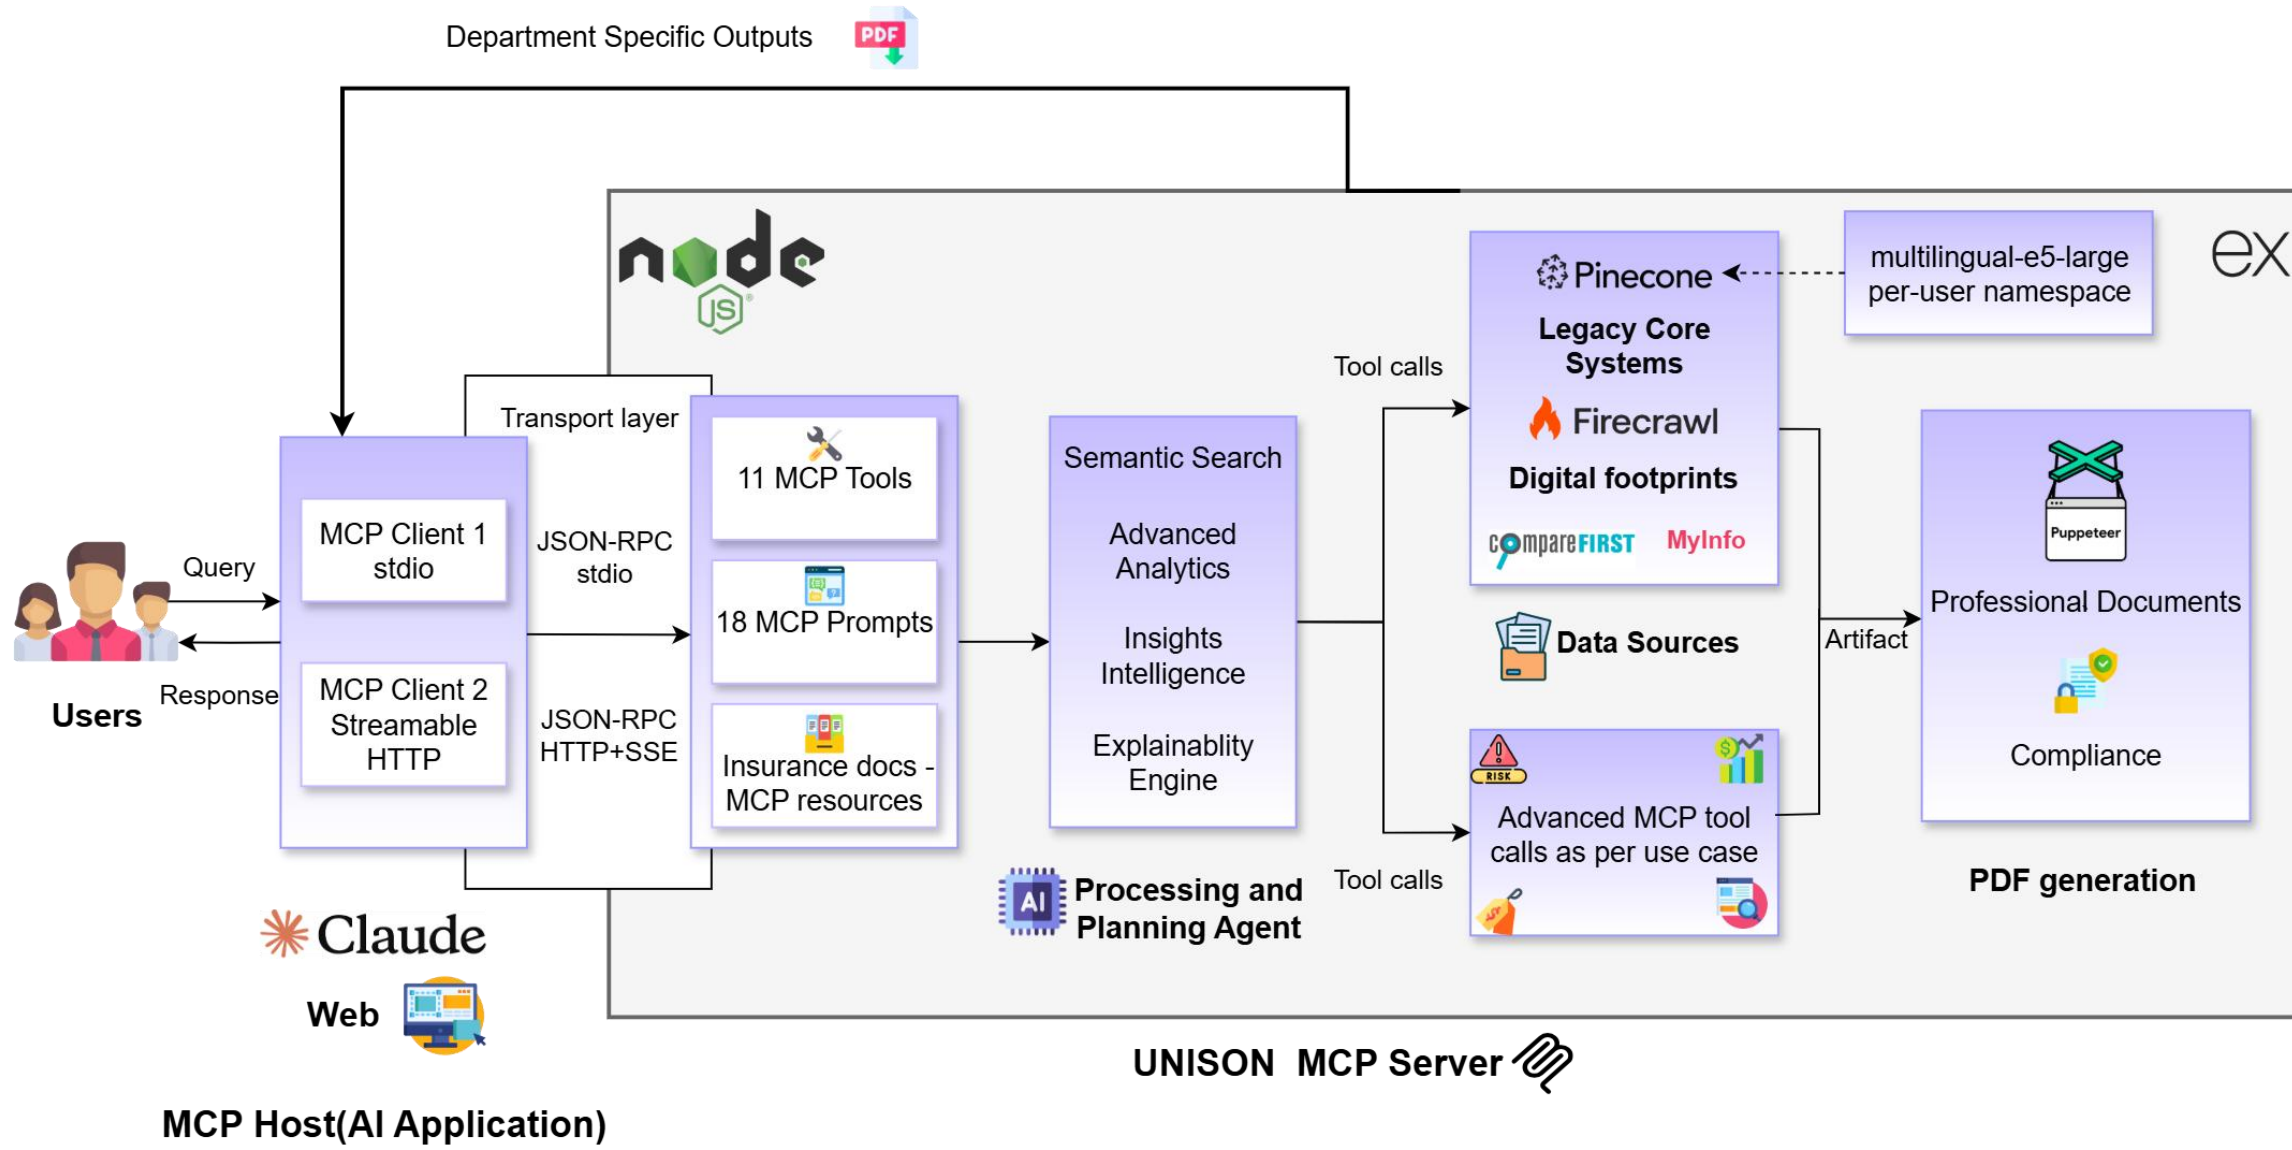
Department Specific Outputs PDF

node JS

ex

Users

Query

Response

MCP Client 1 stdio

MCP Client 2 Streamable HTTP

Transport layer

JSON-RPC stdio

JSON-RPC HTTP+SSE

11 MCP Tools

18 MCP Prompts

Insurance docs - MCP resources

Semantic Search

Advanced Analytics

Insights Intelligence

Explainablity Engine

AI Processing and Planning Agent

Tool calls

Tool calls

Pinecone

Legacy Core Systems

Firecrawl

Digital footprints

compareFIRST MyInfo

Data Sources

multilingual-e5-large per-user namespace

RISK

Advanced MCP tool calls as per use case

Artifact

Puppeteer

Professional Documents

Compliance

PDF generation

Claude

Web

MCP Host(AI Application)

UNISON MCP Server